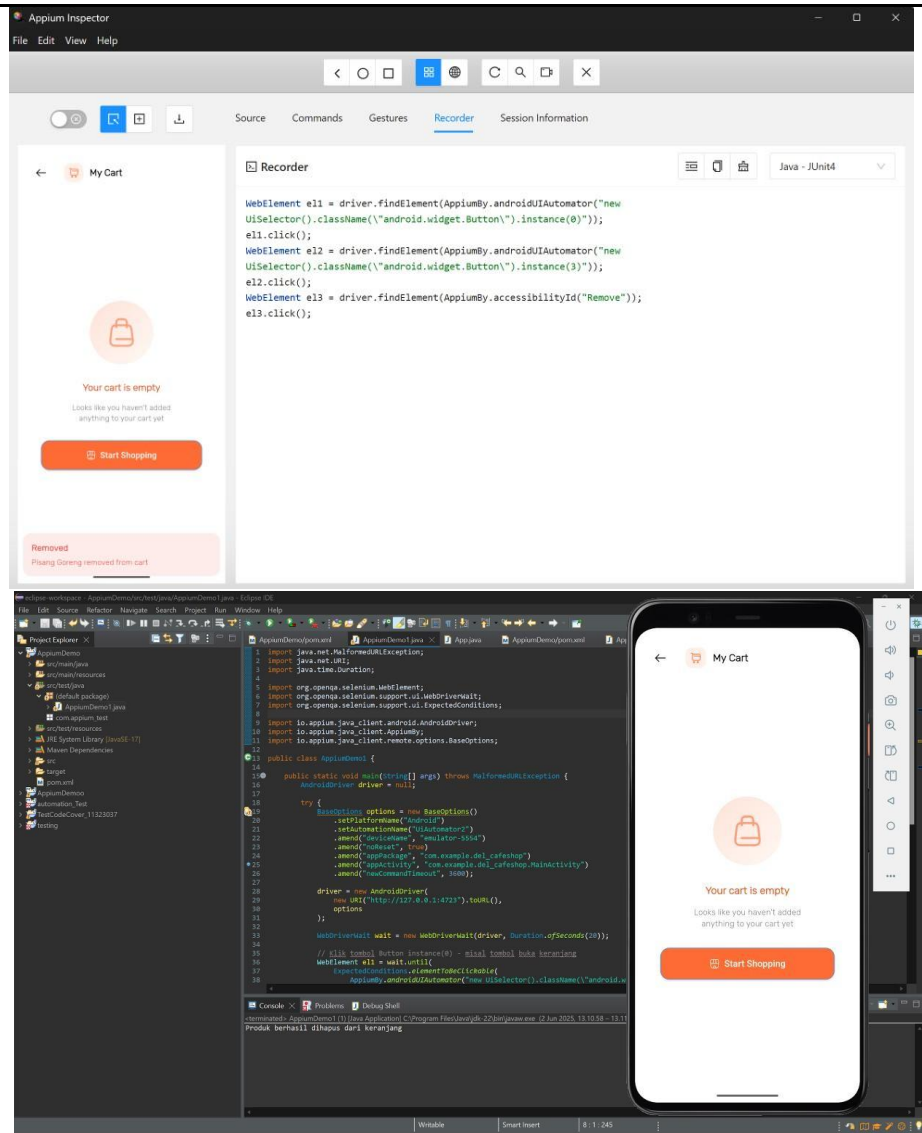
Appium Inspector
File Edit View Help

Source Commands Gestures Recorder Session Information

My Cart

Your cart is empty
Looks like you haven't added anything to your cart yet
Start Shopping

Removed
Pisang Goreng removed from cart

Recorder
Java - JUnit4

WebElement el1 = driver.findElement(AppiumBy.androidUIAutomator("new UiSelector().className(\"android.widget.Button\").instance(0)"));
el1.click();
WebElement el2 = driver.findElement(AppiumBy.androidUIAutomator("new UiSelector().className(\"android.widget.Button\").instance(3)"));
el2.click();
WebElement el3 = driver.findElement(AppiumBy.accessibilityId("Remove"));
el3.click();

eclipse-workspace - AppiumDemo/src/test/java/AppiumDemo1.java - Eclipse IDE
File Edit Source Refactor Navigate Search Project Run Window Help

Project Explorer
AppiumDemo
src/main/java
src/main/resources
src/test/java
(default package)
AppiumDemo1.java
com.appium_test
src/test/resources
JRE System Library [JavaSE-17]
Maven Dependencies
src
target
pom.xml
AppiumDemoo
automation_Test
TestCodeCover_11323037
testing

AppiumDemo/pom.xml AppiumDemo1.java App.java AppiumDemo/pom.xml

1 import java.net.MalformedURLException;
2 import java.net.URI;
3 import java.time.Duration;
4
5 import org.openqa.selenium.WebElement;
6 import org.openqa.selenium.support.ui.WebDriverWait;
7 import org.openqa.selenium.support.ui.ExpectedConditions;
8
9 import io.appium.java_client.android.AndroidDriver;
10 import io.appium.java_client.AppiumBy;
11 import io.appium.java_client.remote.options.BaseOptions;
12
13 public class AppiumDemo1 {
14
15 public static void main(String[] args) throws MalformedURLException {
16 AndroidDriver driver = null;
17
18 try {
19 BaseOptions options = new BaseOptions()
20 .setPlatformName("Android")
21 .setAutomationName("UiAutomator2")
22 .amend("deviceName", "emulator-5554")
23 .amend("noReset", true)
24 .amend("appPackage", "com.example.del_cafeshop")
25 .amend("appActivity", "com.example.del_cafeshop.MainActivity")
26 .amend("newCommandTimeout", 3600);
27
28 driver = new AndroidDriver(
29 new URI("http://127.0.0.1:4723").toURL(),
30 options
31 );
32
33 WebDriverWait wait = new WebDriverWait(driver, Duration.ofSeconds(20));
34
35 // Klik tombol Button instance(0) - misal tombol buka keranjang
36 WebElement el1 = wait.until(
37 ExpectedConditions.elementToBeClickable(
38 AppiumBy.androidUIAutomator("new UiSelector().className(\"android.w

Console Problems Debug Shell
<terminated> AppiumDemo1 (1) [Java Application] C:\Program Files\Java\jdk-22\bin\javaw.exe (2 Jun 2025, 13.10.58 – 13.1
Produk berhasil dihapus dari keranjang

Writable Smart Insert 8 : 1 : 245

My Cart
Your cart is empty
Looks like you haven't added anything to your cart yet
Start Shopping